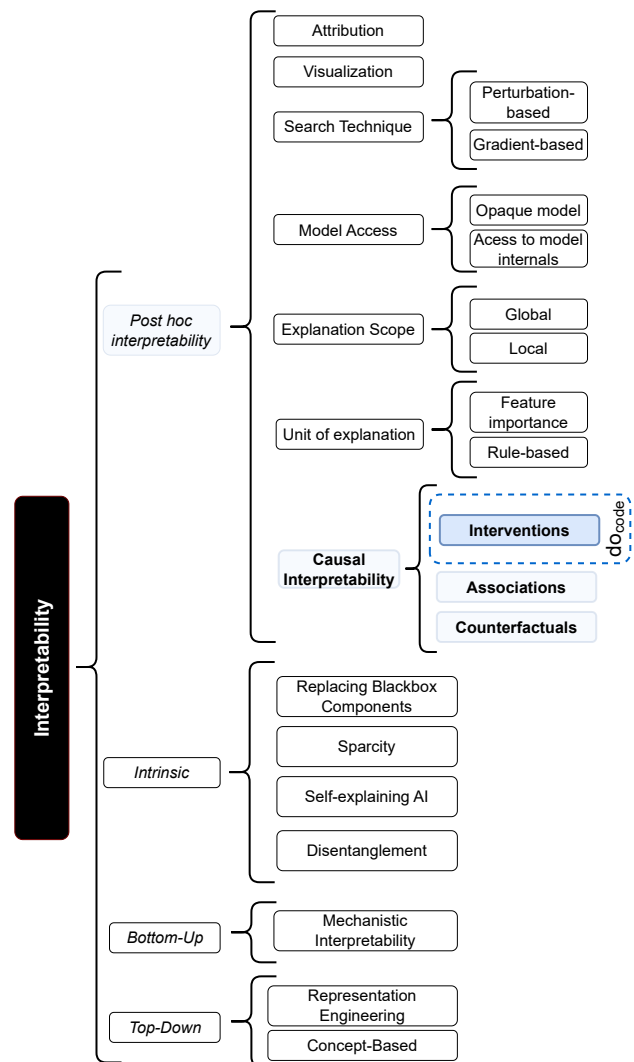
Interpretability

Post hoc interpretability

Attribution

Visualization

Search Technique

Perturbation-based

Gradient-based

Model Access

Opaque model

Acess to model internals

Explanation Scope

Global

Local

Unit of explanation

Feature importance

Rule-based

Causal Interpretability

Interventions

$do_{code}$

Associations

Counterfactuals

Intrinsic

Replacing Blackbox Components

Sparcity

Self-explaining AI

Disentanglement

Bottom-Up

Mechanistic Interpretability

Top-Down

Representation Engineering

Concept-Based